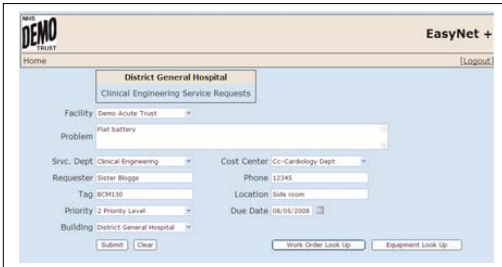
NHS DEMO TRUST

EasyNet +

Home

[Logout]

District General Hospital

Clinical Engineering Service Requests

Facility Demo Acute Trust

Problem Flat battery

Srvc. Dept Clinical Engineering

Cost Center Cc-Cardiology Dept

Requester Sister Bloggs

Phone 12345

Tag BCM130

Location Side room

Priority 2 Priority Level

Due Date 08/05/2008

Building District General Hospital

Submit Clear

Work Order Look Up

Equipment Look Up